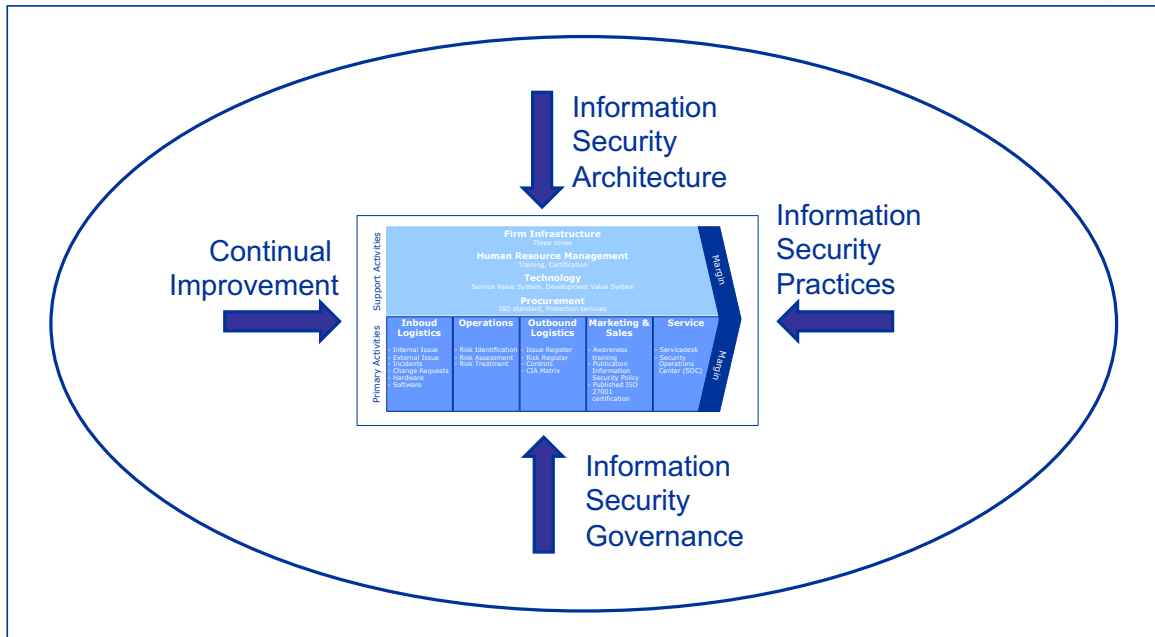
Information Security Architecture

Continual Improvement

Information Security Practices

Support Activities

Firm Infrastructure
Three zones

Human Resource Management
Training, Certification

Technology
Service Value System, Development Value System

Procurement
ISO standard, Protection services

Margin

Primary Activities

| Inboud Logistics | Operations | Outbound Logistics | Marketing & Sales | Service |
|---|---|---|---|---|
| - Internal Issue - External Issue - Incidents - Change Requests - Hardware - Software | - Risk Identification - Risk Assessment - Risk Treatment | - Issue Register - Risk Register - Controls - CIA Matrix | - Awareness training - Publication Information Security Policy - Published ISO 27001 certification | - Servicedesk - Security Operations Center (SOC) |

Margin

Information Security Governance